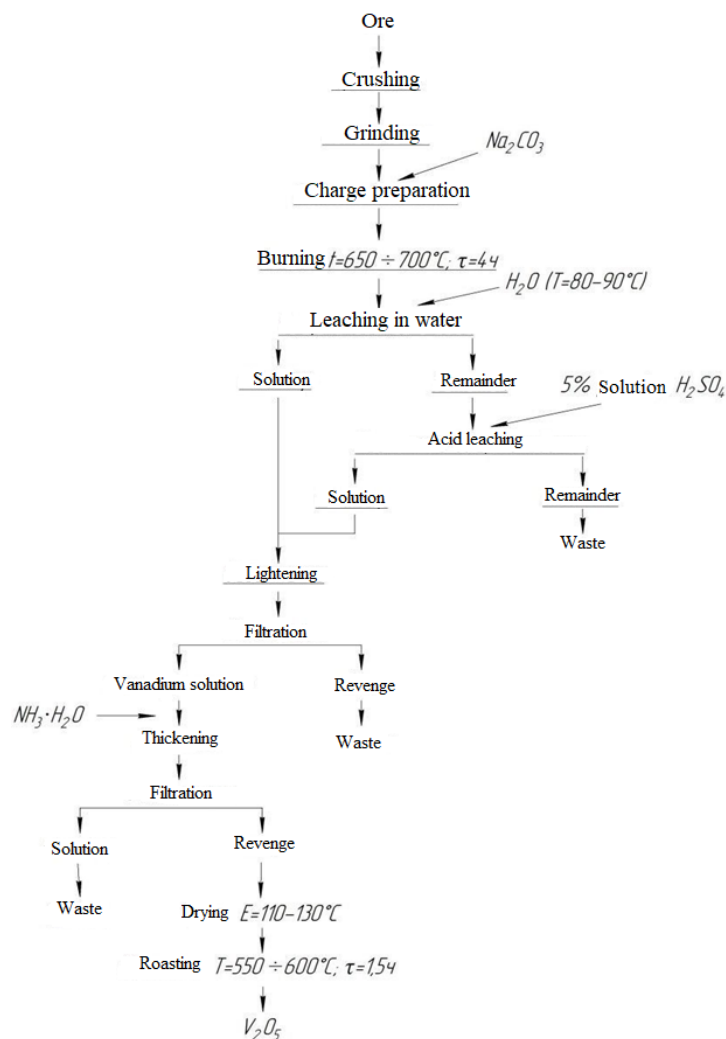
Ore

Crushing

Grinding

$Na_2CO_3$

Charge preparation

Burning $t=650 \div 700°C; \tau=4ч$

$H_2O$ $(T=80-90°C)$

Leaching in water

Solution

Remainder

5% Solution $H_2SO_4$

Acid leaching

Solution

Remainder

Waste

Lightening

Filtration

Vanadium solution

Revenge

$NH_3 \cdot H_2O$

Thickening

Waste

Filtration

Solution

Revenge

Waste

Drying $E=110-130°C$

Roasting $T=550 \div 600°C; \tau=1,5ч$

$V_2O_5$